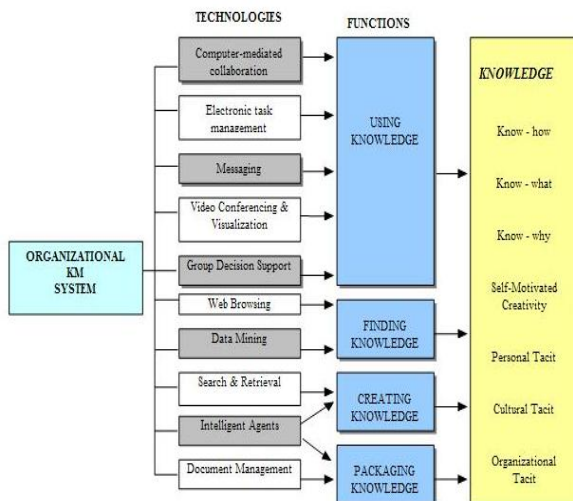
TECHNOLOGIES

FUNCTIONS

ORGANIZATIONAL KM SYSTEM

Computer-mediated collaboration

Electronic task management

Messaging

Video Conferencing & Visualization

Group Decision Support

Web Browsing

Data Mining

Search & Retrieval

Intelligent Agents

Document Management

USING KNOWLEDGE

FINDING KNOWLEDGE

CREATING KNOWLEDGE

PACKAGING KNOWLEDGE

KNOWLEDGE

Know - how

Know - what

Know - why

Self-Motivated Creativity

Personal Tacit

Cultural Tacit

Organizational Tacit